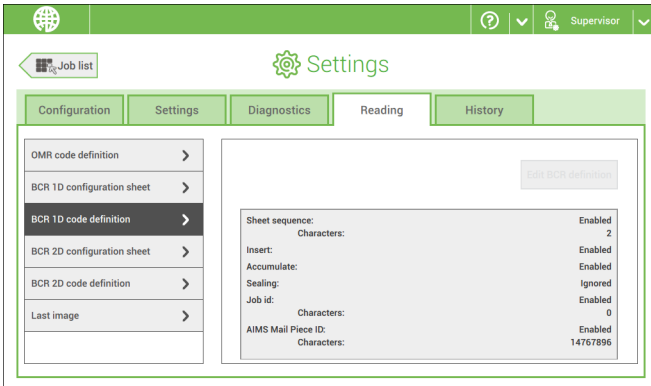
Supervisor

Job list

Settings

Configuration
Settings
Diagnostics
Reading
History

OMR code definition
BCR 1D configuration sheet
BCR 1D code definition
BCR 2D configuration sheet
BCR 2D code definition
Last image

Edit BCR definition

| | |
|---|---|
| Sheet sequence: | Enabled |
| Characters: | 2 |
| Insert: | Enabled |
| Accumulate: | Enabled |
| Sealing: | Ignored |
| Job id: | Enabled |
| Characters: | 0 |
| AIMS Mail Piece ID: | Enabled |
| Characters: | 14767896 |